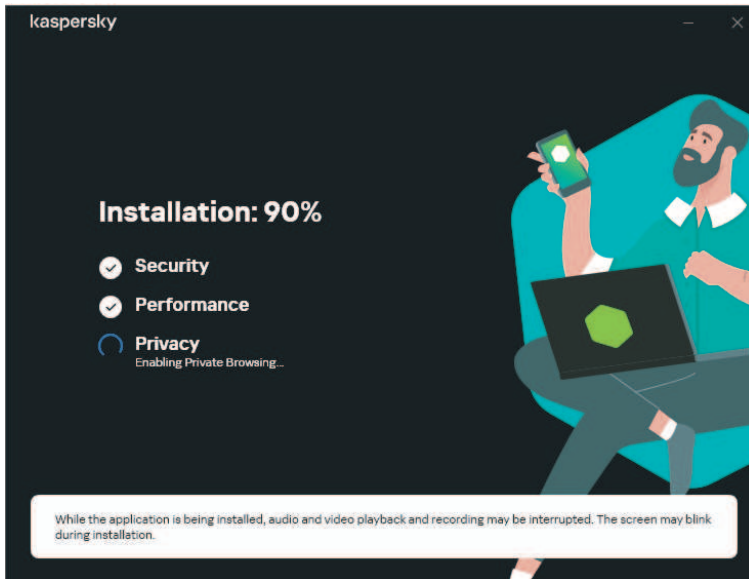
kaspersky

Installation: 90%

Security

Performance

Privacy
Enabling Private Browsing...

While the application is being installed, audio and video playback and recording may be interrupted. The screen may blink during installation.